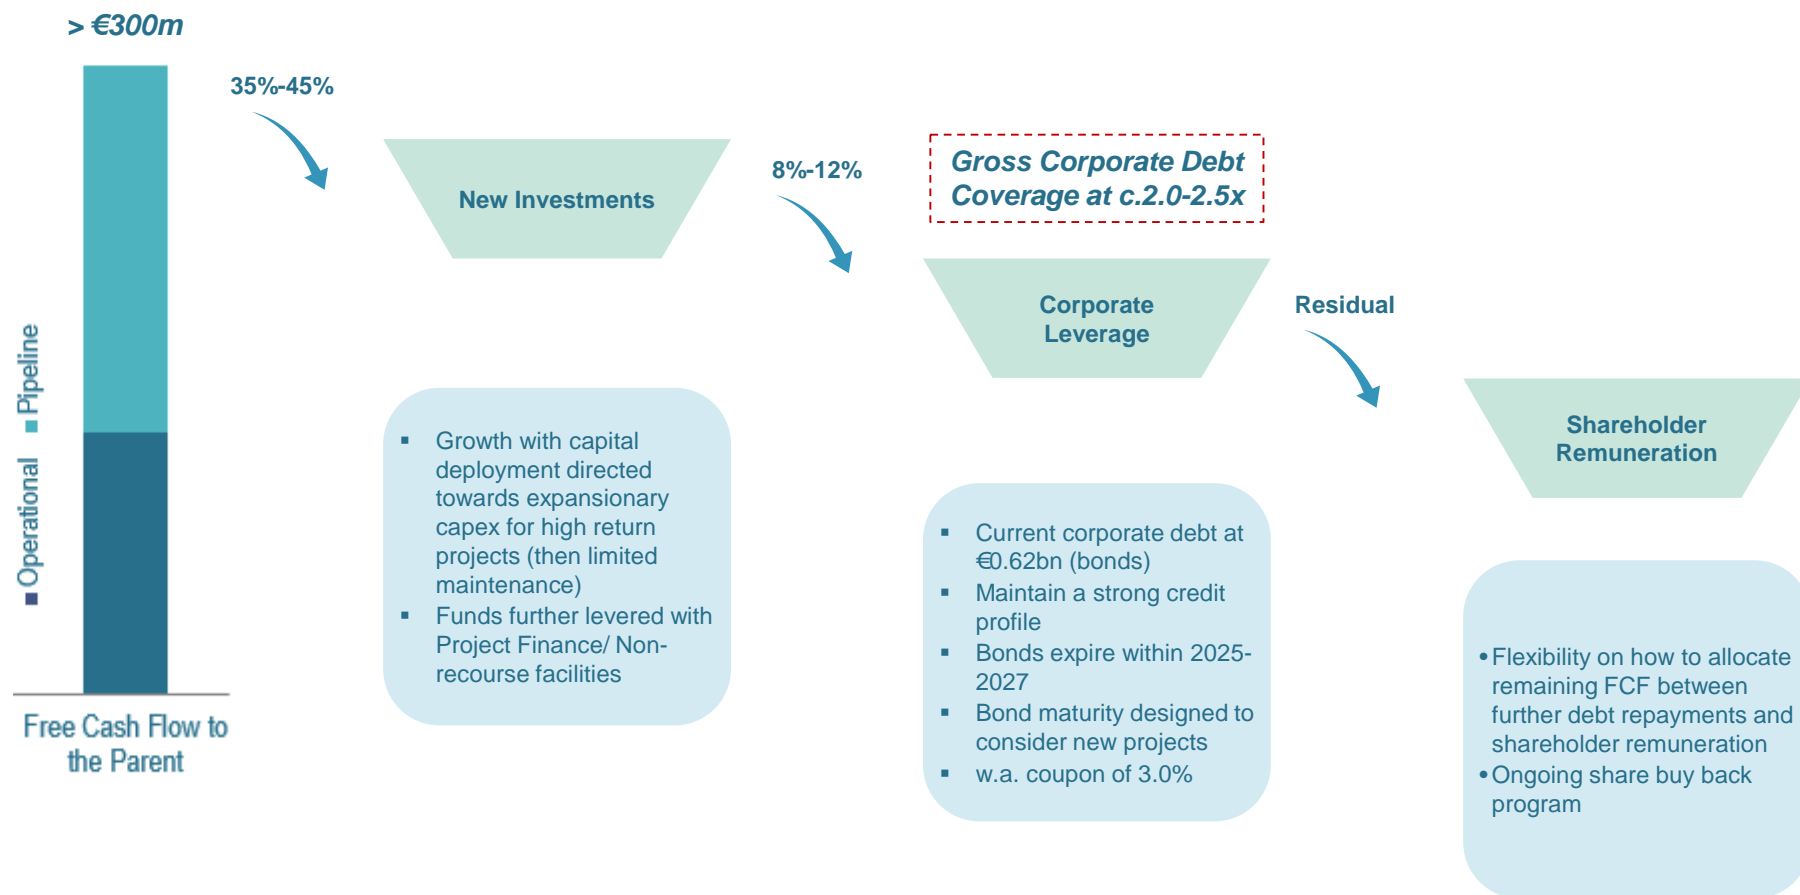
> €300m

Operational Pipeline

Free Cash Flow to the Parent

35%-45%

New Investments

- Growth with capital deployment directed towards expansionary capex for high return projects (then limited maintenance)
- Funds further levered with Project Finance/ Non-recourse facilities

8%-12%

Gross Corporate Debt Coverage at c.2.0-2.5x

Corporate Leverage

- Current corporate debt at €0.62bn (bonds)
- Maintain a strong credit profile
- Bonds expire within 2025-2027
- Bond maturity designed to consider new projects
- w.a. coupon of 3.0%

Residual

Shareholder Remuneration

- Flexibility on how to allocate remaining FCF between further debt repayments and shareholder remuneration
- Ongoing share buy back program